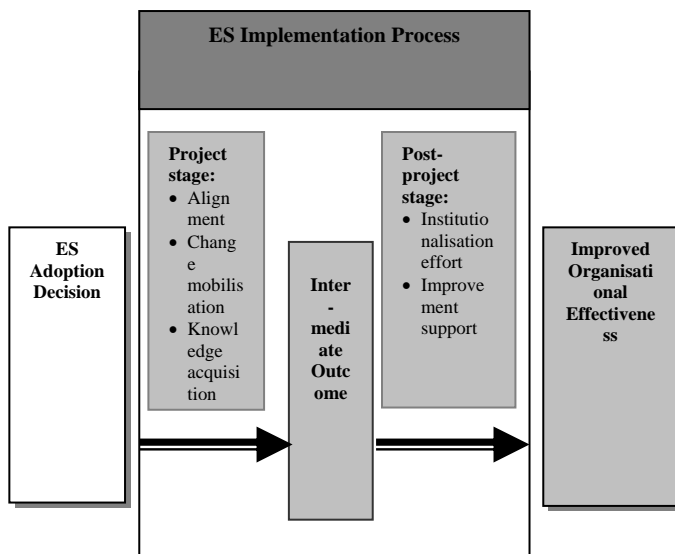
ES Implementation Process

ES Adoption Decision

Project stage:
- Alignment
- Change mobilisation
- Knowledge acquisition

Inter-mediate Outcome

Post-project stage:
- Institutionalisation effort
- Improvement support

Improved Organisational Effectiveness